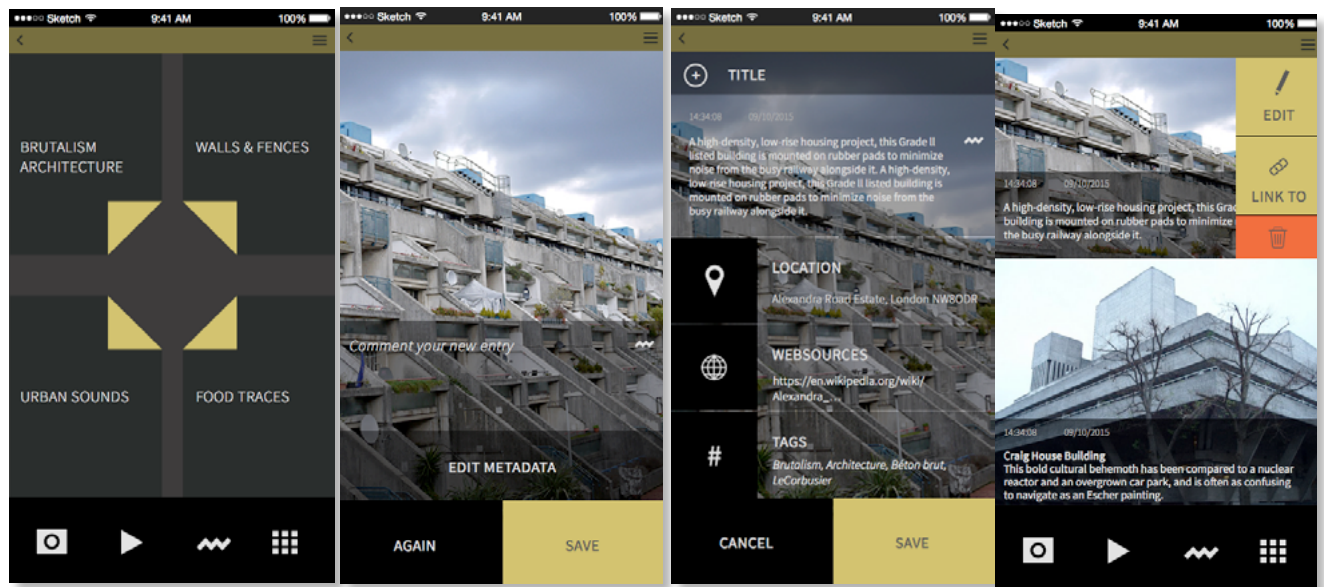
●●●○○ Sketch 9:41 AM 100%

BRUTALISM ARCHITECTURE

WALLS & FENCES

URBAN SOUNDS

FOOD TRACES

●●●○○ Sketch 9:41 AM 100%

Comment your new entry

EDIT METADATA

AGAIN

SAVE

●●●○○ Sketch 9:41 AM 100%

TITLE

14:34:08 09/10/2015

A high-density, low-rise housing project, this Grade II listed building is mounted on rubber pads to minimize noise from the busy railway alongside it. A high-density, low-rise housing project, this Grade II listed building is mounted on rubber pads to minimize noise from the busy railway alongside it.

LOCATION

Alexandra Road Estate, London NW8ODR

WEBSOURCES

https://en.wikipedia.org/wiki/Alexandra_...

TAGS

Brutalism, Architecture, Béton brut, LeCorbusier

CANCEL

SAVE

●●●○○ Sketch 9:41 AM 100%

EDIT

LINK TO

14:34:08 09/10/2015

A high-density, low-rise housing project, this Grade II listed building is mounted on rubber pads to minimize noise from the busy railway alongside it.

14:34:08 09/10/2015

Craig House Building

This bold cultural behemoth has been compared to a nuclear reactor and an overgrown car park, and is often as confusing to navigate as an Escher painting.